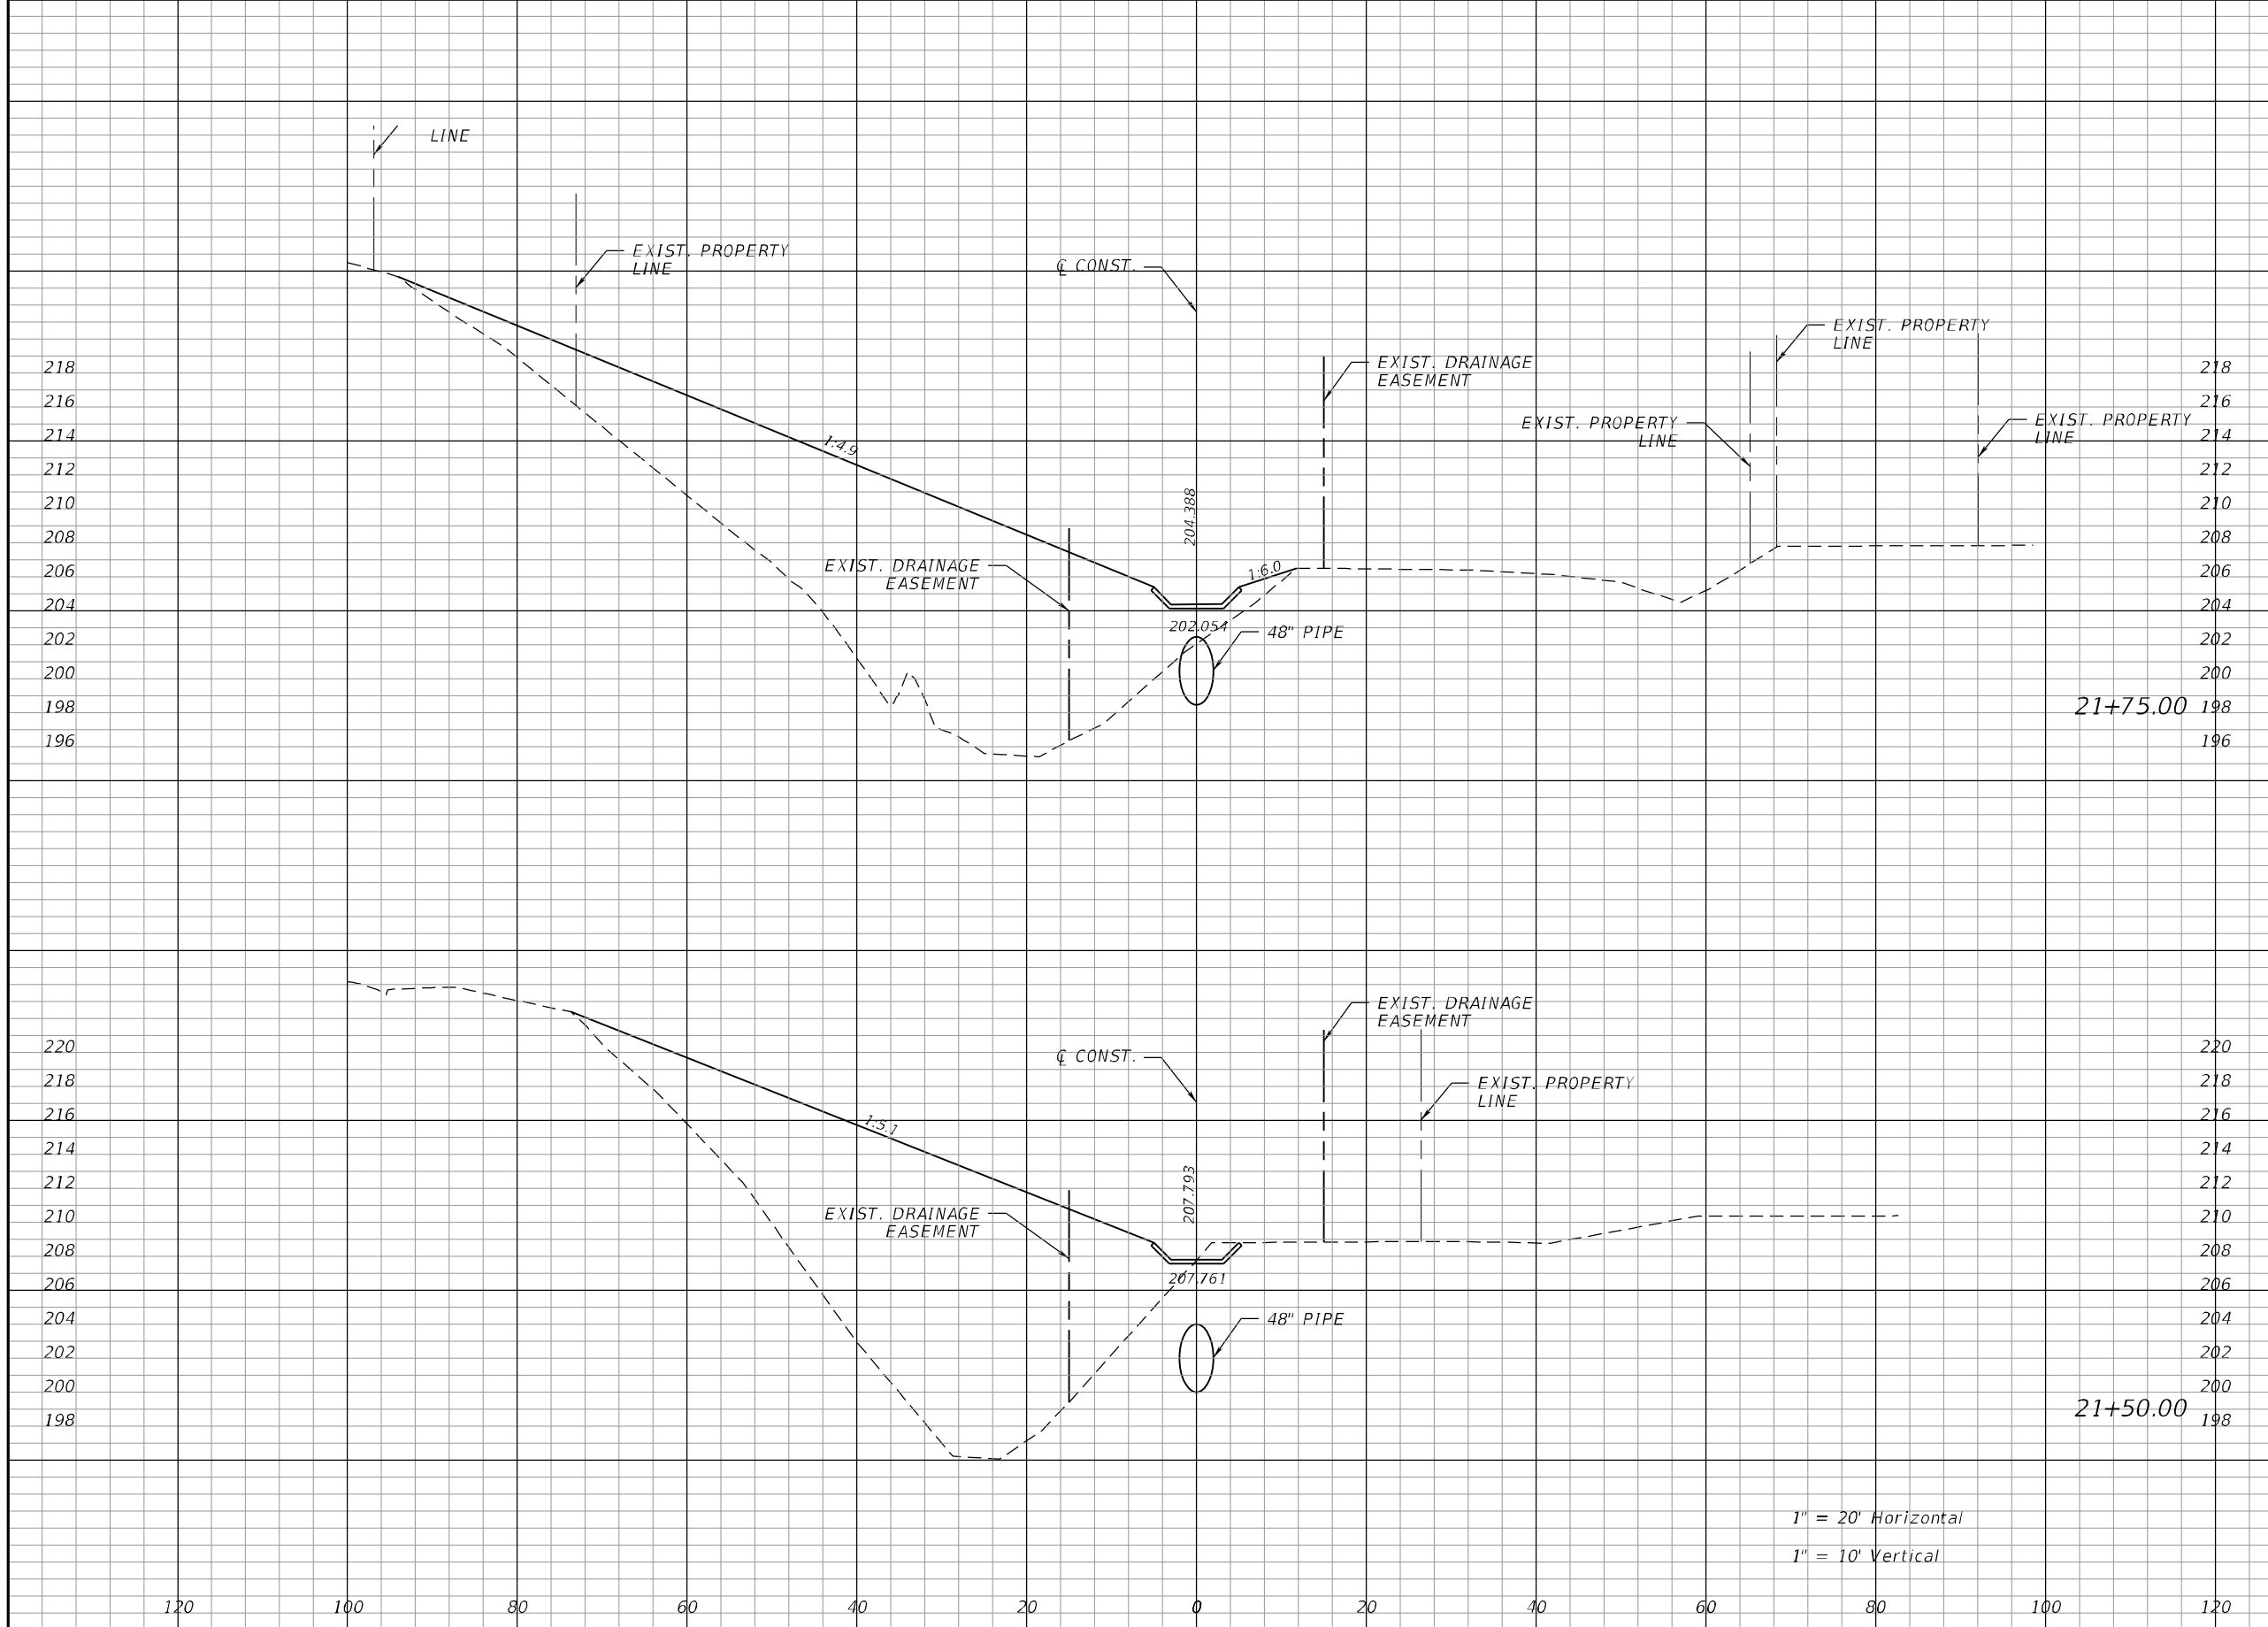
LINE

EXIST. PROPERTY LINE

℄ CONST.

EXIST. PROPERTY LINE

EXIST. DRAINAGE EASEMENT

EXIST. PROPERTY LINE

EXIST. PROPERTY LINE

218
216
214
212
210
208
206
204
202
200
198
196

1:4.9

204.388

1:6.0

EXIST. DRAINAGE EASEMENT

202.054

48" PIPE

218
216
214
212
210
208
206
204
202
200
198
196

21+75.00

EXIST. DRAINAGE EASEMENT

℄ CONST.

EXIST. PROPERTY LINE

220
218
216
214
212
210
208
206
204
202
200
198

1:5.1

207.793

EXIST. DRAINAGE EASEMENT

207.761

48" PIPE

220
218
216
214
212
210
208
206
204
202
200
198

21+50.00

1" = 20' Horizontal
1" = 10' Vertical

120 100 80 60 40 20 0 20 40 60 80 100 120